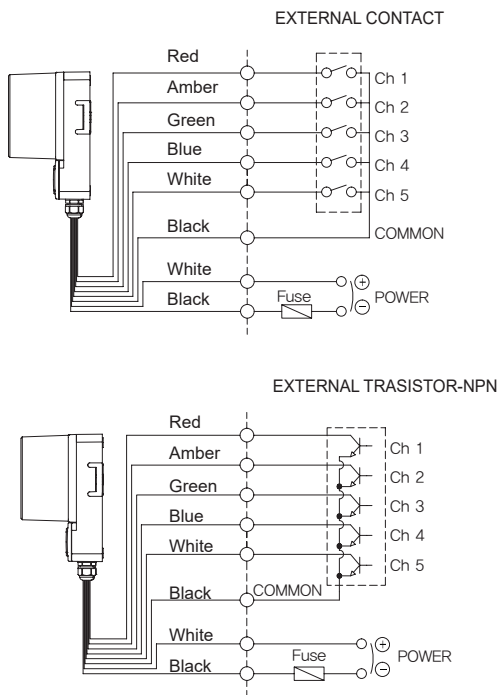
EXTERNAL CONTACT

Red
Amber
Green
Blue
White
Black
White
Black

Ch 1
Ch 2
Ch 3
Ch 4
Ch 5
COMMON

Fuse
$\oplus$
$\ominus$
POWER

EXTERNAL TRASISTOR-NPN

Red
Amber
Green
Blue
White
Black
White
Black

Ch 1
Ch 2
Ch 3
Ch 4
Ch 5
COMMON

Fuse
$\oplus$
$\ominus$
POWER